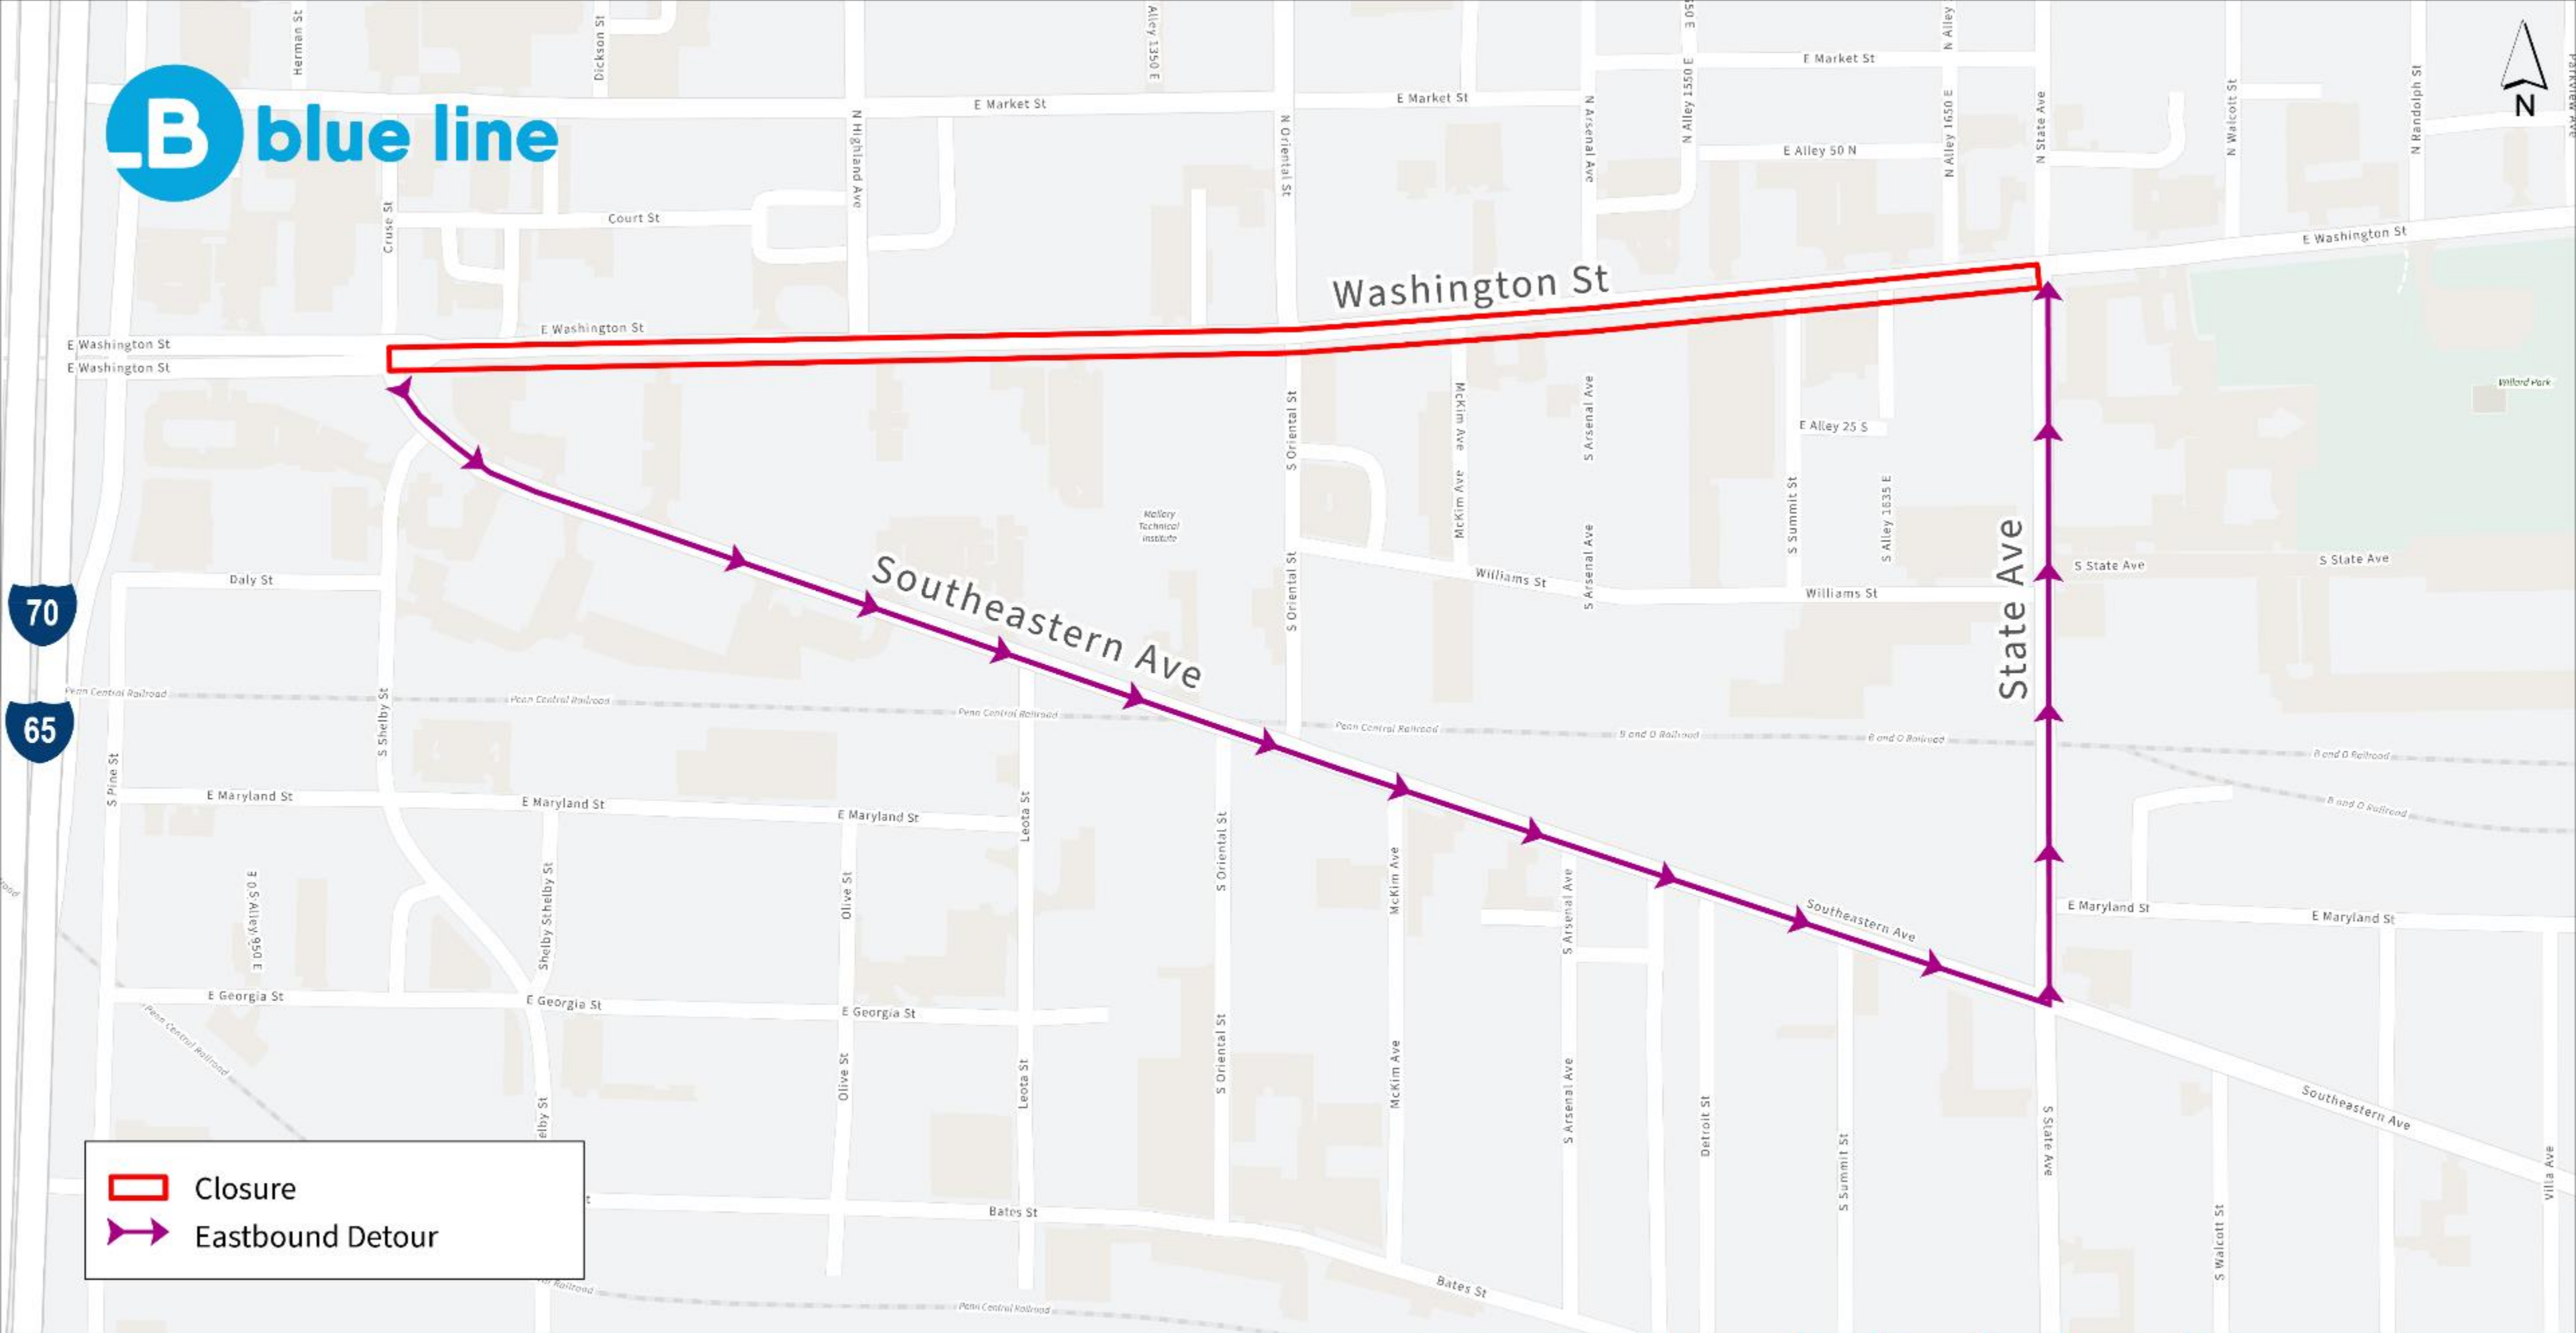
B blue line

N

Herman St
Dickson St
Alley 1350 E
N Alley 1550 E
N Alley
E Market St
E Market St
E Market St
N Highland Ave
N Oriental St
N Arsenal Ave
E Alley 50 N
N Alley 1650 E
N State Ave
N Walcott St
N Randolph St
Parkview Ave
Court St
Cruse St
E Washington St
Washington St
E Washington St
E Washington St
E Washington St
Willard Park
S Oriental St
McKim Ave
S Arsenal Ave
E Alley 25 S
S Summit St
S Alley 1635 E
Mallory Technical Institute
State Ave
S State Ave
S State Ave
Williams St
Williams St
S Arsenal Ave
S Oriental St
Daly St
Southeastern Ave
70
65
Penn Central Railroad
Penn Central Railroad
Penn Central Railroad
Penn Central Railroad
B and O Railroad
B and O Railroad
B and O Railroad
B and O Railroad
S Shelby St
S Pine St
E Maryland St
E Maryland St
E Maryland St
Leota St
McKim Ave
S Arsenal Ave
Southeastern Ave
E Maryland St
E Maryland St
E 0 S Alley 950 E
Shelby Shelby St
Olive St
E Georgia St
E Georgia St
E Georgia St
Penn Central Railroad
Olive St
Leota St
S Oriental St
McKim Ave
S Arsenal Ave
Detroit St
S Summit St
S State Ave
Southeastern Ave
S Walcott St
Villa Ave
Bates St
Bates St
Penn Central Railroad

Closure
Eastbound Detour